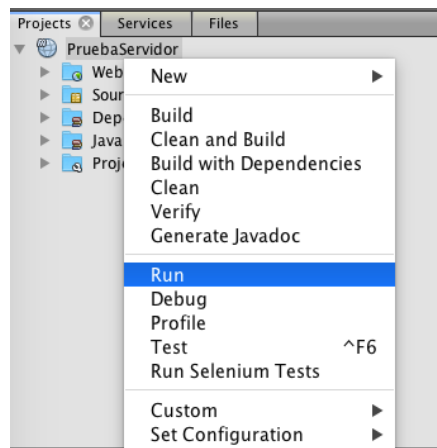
Projects
Services
Files

PruebaServidor
Web
Sour
Dep
Java
Proj

New
Build
Clean and Build
Build with Dependencies
Clean
Verify
Generate Javadoc
Run
Debug
Profile
Test ^F6
Run Selenium Tests
Custom
Set Configuration